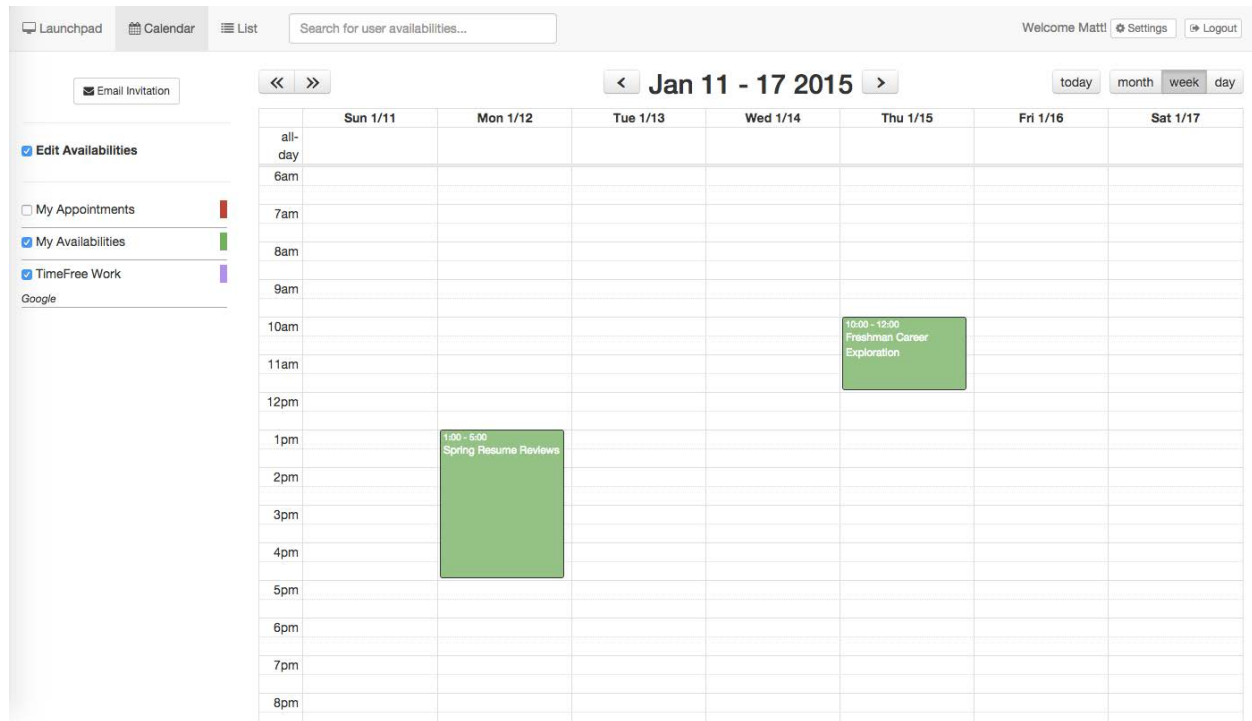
Launchpad Calendar List Search for user availabilities... Welcome Matt! Settings Logout

Email Invitation

Edit Availabilities

My Appointments

My Availabilities

TimeFree Work

Google

« » ‹ Jan 11 - 17 2015 › today month week day

| | Sun 1/11 | Mon 1/12 | Tue 1/13 | Wed 1/14 | Thu 1/15 | Fri 1/16 | Sat 1/17 |
|---|---|---|---|---|---|---|---|
| all-day | | | | | | | |
| 6am | | | | | | | |
| 7am | | | | | | | |
| 8am | | | | | | | |
| 9am | | | | | | | |
| 10am | | | | | 10:00 - 12:00 Freshman Career Exploration | | |
| 11am | | | | | | | |
| 12pm | | | | | | | |
| 1pm | | 1:00 - 5:00 Spring Resume Reviews | | | | | |
| 2pm | | | | | | | |
| 3pm | | | | | | | |
| 4pm | | | | | | | |
| 5pm | | | | | | | |
| 6pm | | | | | | | |
| 7pm | | | | | | | |
| 8pm | | | | | | | |